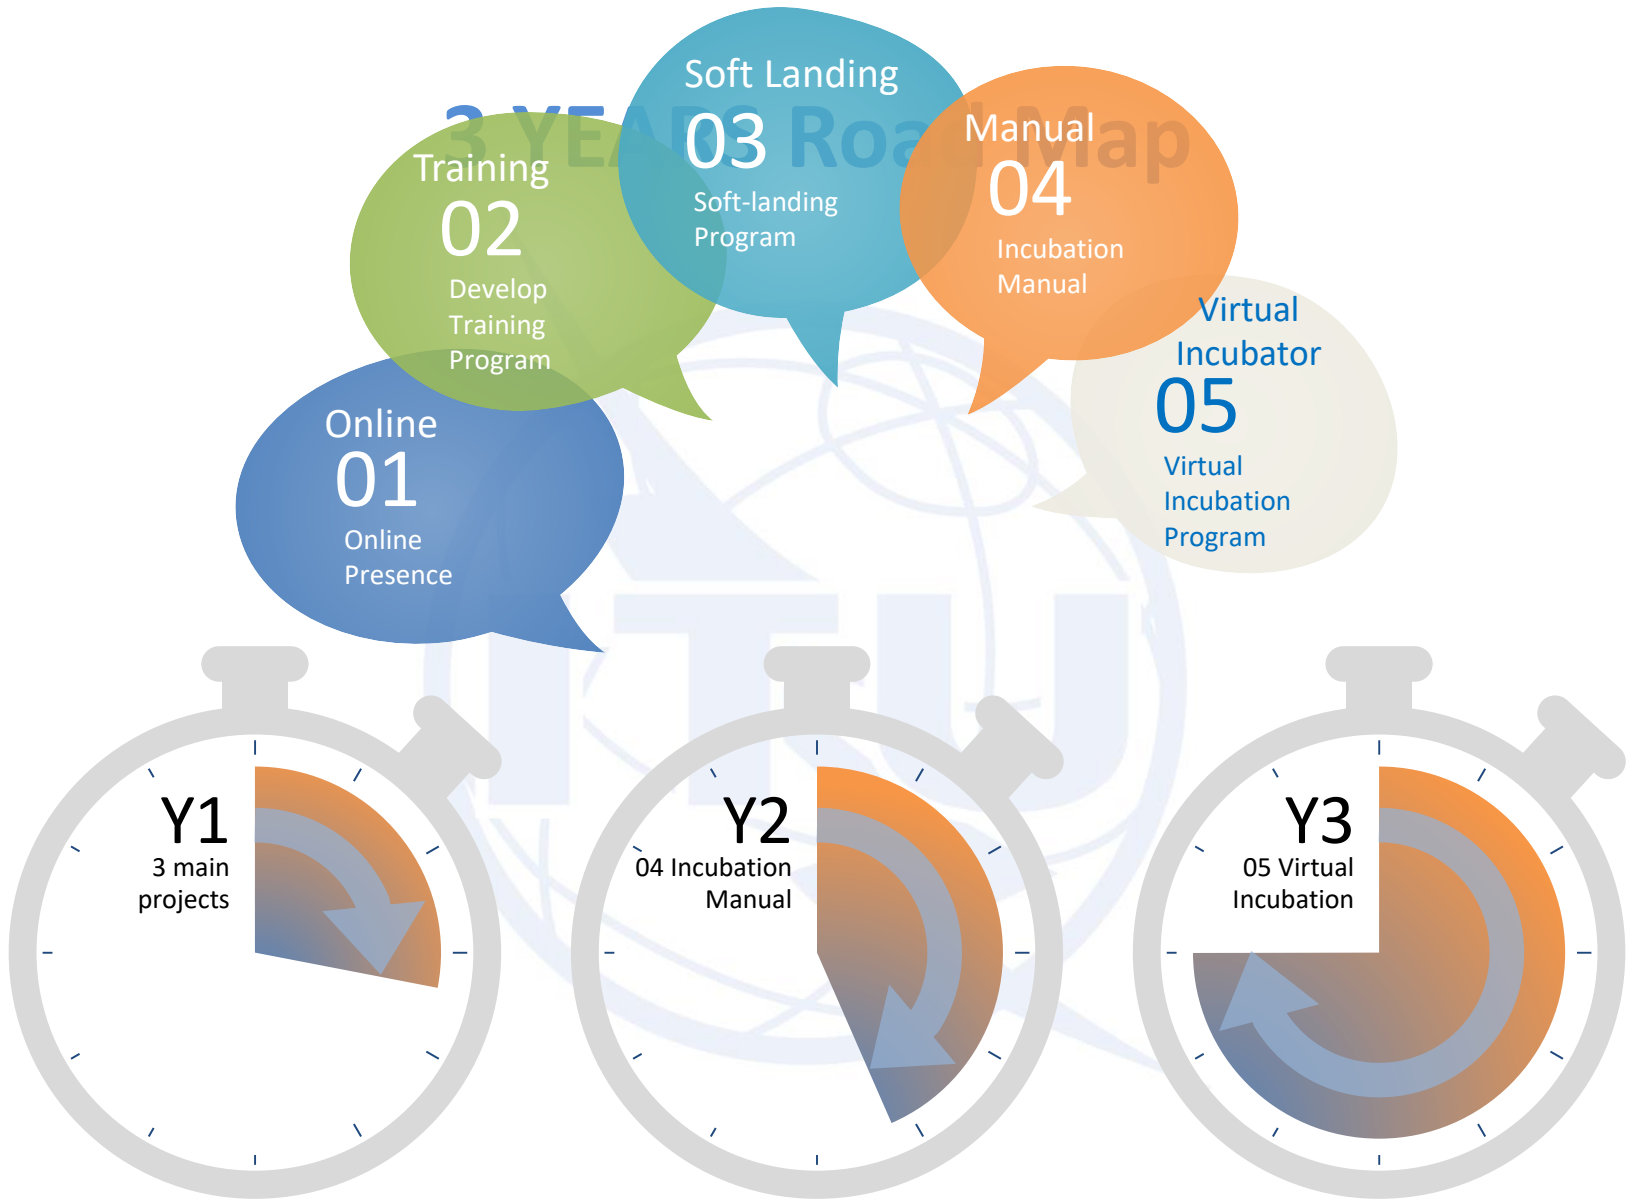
3 YEARS Road Map

Online
01
Online Presence

Training
02
Develop Training Program

Soft Landing
03
Soft-landing Program

Manual
04
Incubation Manual

Virtual Incubator
05
Virtual Incubation Program

Y1
3 main projects

Y2
04 Incubation Manual

Y3
05 Virtual Incubation